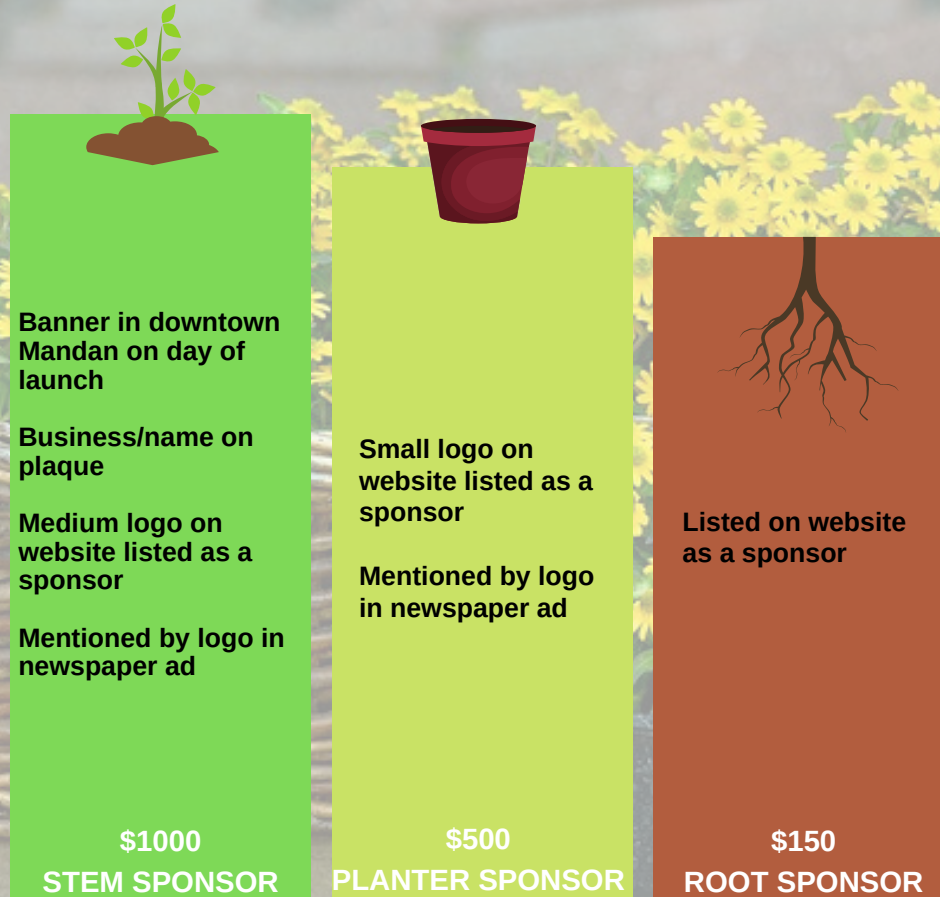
Banner in downtown Mandan on day of launch

Business/name on plaque

Medium logo on website listed as a sponsor

Mentioned by logo in newspaper ad

$1000
STEM SPONSOR

Small logo on website listed as a sponsor

Mentioned by logo in newspaper ad

$500
PLANTER SPONSOR

Listed on website as a sponsor

$150
ROOT SPONSOR